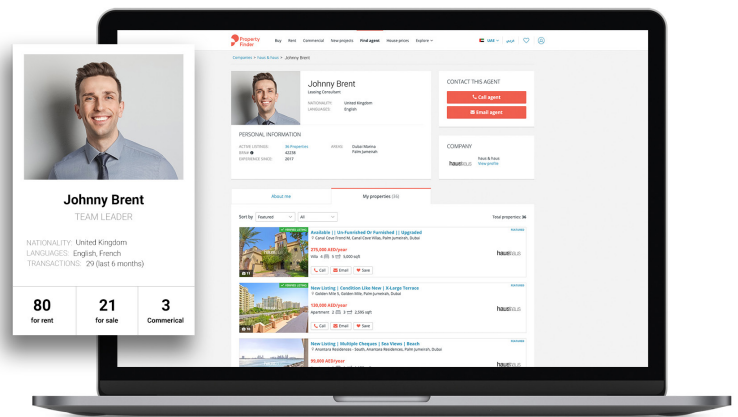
Johnny Brent
TEAM LEADER

NATIONALITY: United Kingdom
LANGUAGES: English, French
TRANSACTIONS: 29 (last 6 months)

| 80 | 21 | 3 |
|---|---|---|
| for rent | for sale | Commerical |

Property Finder
Buy Rent Commercial New projects Find agent House prices Explore

Companies > Haus & Haus > Johnny Brent

Johnny Brent
Leasing Consultant
NATIONALITY: United Kingdom
LANGUAGES: English

CONTACT THIS AGENT
Call agent
Email agent

PERSONAL INFORMATION
ACTIVE LISTINGS: 36 Properties
BRN: 42238
EXPERIENCE SINCE: 2017
AREAS: Dubai Marina, Palm Jumeirah

COMPANY
hausandhaus
Haus & Haus
View profile

About me
My properties (36)

Sort by Featured All
Total properties: 36

Available || Un-Furnished Or Furnished || Upgraded
Canal Cove Frond M, Canal Cove Villas, Palm Jumeirah, Dubai
370,000 AED/year
Villa 4 5 5,000 sqft
Call Email Save
hausandhaus

New Listing | Condition Like New | X-Large Terrace
Golden Mile 5, Golden Mile, Palm Jumeirah, Dubai
120,000 AED/year
Apartment 2 3 2,565 sqft
Call Email Save
hausandhaus

New Listing | Multiple Cheques | Sea Views | Beach
Anantara Residences - South, Anantara Residences, Palm Jumeirah, Dubai
90,000 AED/year